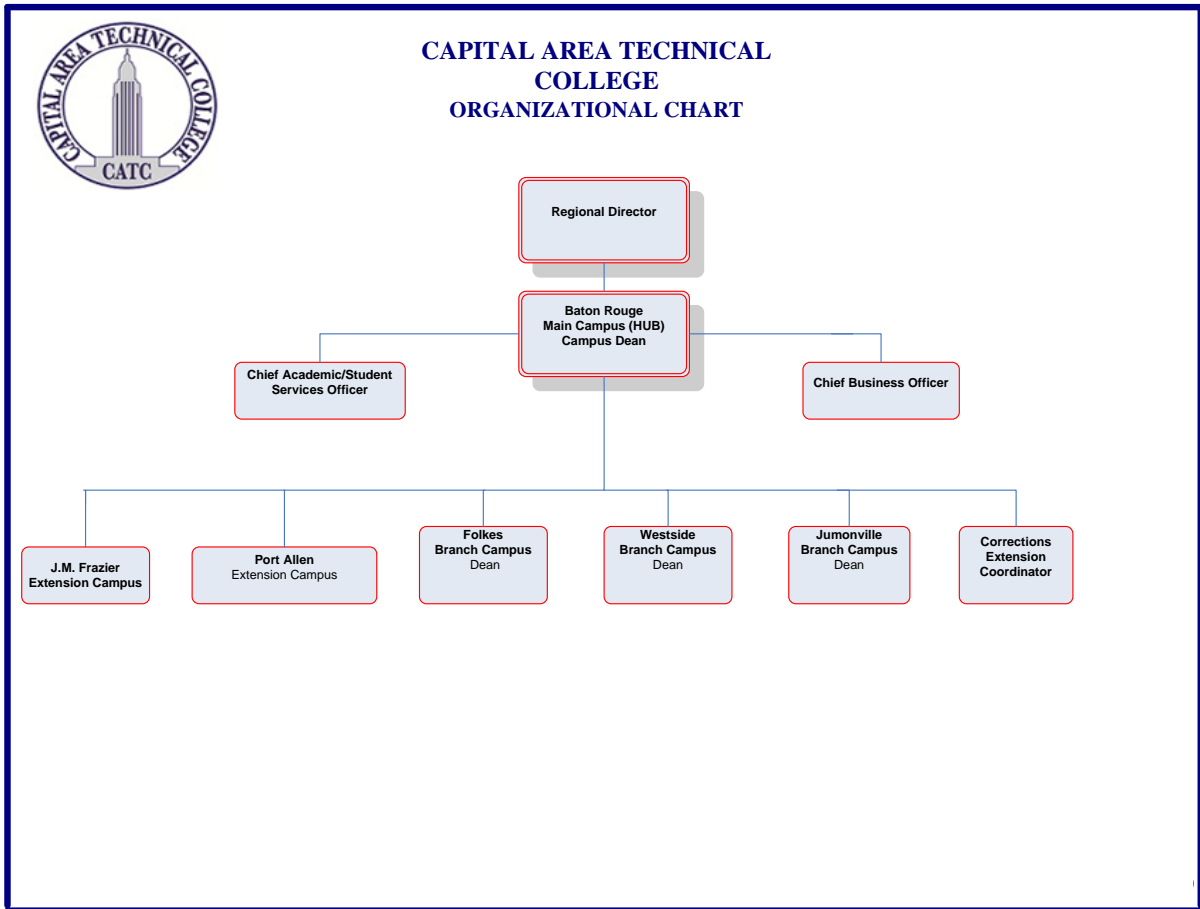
CAPITAL AREA TECHNICAL COLLEGE

CATC

CAPITAL AREA TECHNICAL COLLEGE
ORGANIZATIONAL CHART

Regional Director

Baton Rouge
Main Campus (HUB)
Campus Dean

Chief Academic/Student Services Officer

Chief Business Officer

J.M. Frazier
Extension Campus

Port Allen
Extension Campus

Folkes
Branch Campus
Dean

Westside
Branch Campus
Dean

Jumonville
Branch Campus
Dean

Corrections
Extension
Coordinator